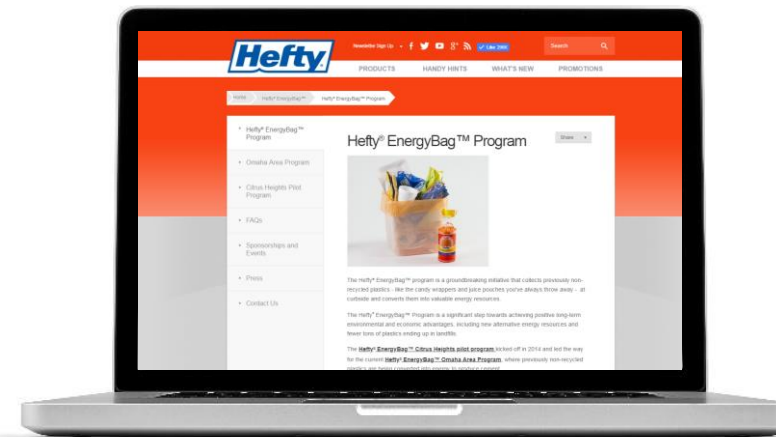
Hefty

Newsletter Sign Up

Like 2900

Search

PRODUCTS HANDY HINTS WHAT'S NEW PROMOTIONS

Home Hefty® EnergyBag™ Hefty® EnergyBag™ Program

Hefty® EnergyBag™ Program

Omaha Area Program

Citrus Heights Pilot Program

FAQs

Sponsorships and Events

Press

Contact Us

Hefty® EnergyBag™ Program

Share

The Hefty® EnergyBag™ program is a groundbreaking initiative that collects previously non-recycled plastics - like the candy wrappers and juice pouches you've always throw away - at curbside and converts them into valuable energy resources.

The Hefty® EnergyBag™ Program is a significant step towards achieving positive long-term environmental and economic advantages, including new alternative energy resources and fewer tons of plastics ending up in landfills.

The Hefty® EnergyBag™ Citrus Heights pilot program kicked off in 2014 and led the way for the current Hefty® EnergyBag™ Omaha Area Program, where previously non-recycled plastics are being converted into energy to replace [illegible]